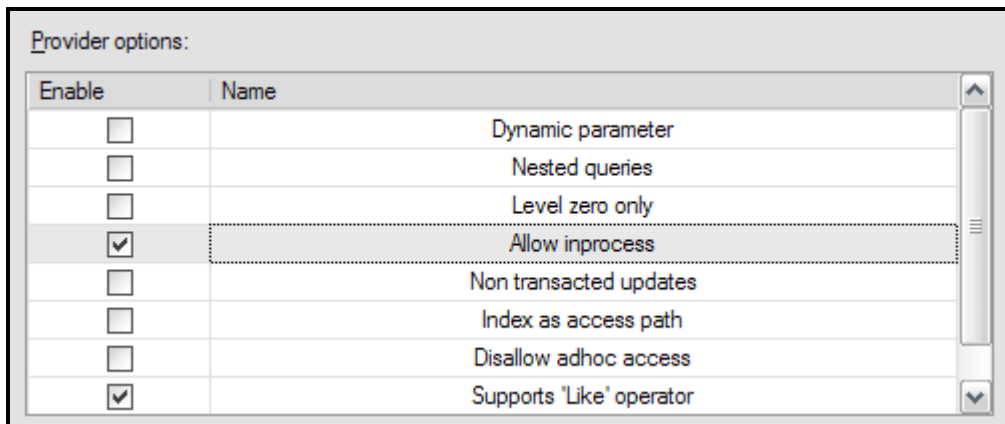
Provider options:

| Enable | Name |
|---|---|
| ☐ | Dynamic parameter |
| ☐ | Nested queries |
| ☐ | Level zero only |
| ☑ | Allow inprocess |
| ☐ | Non transacted updates |
| ☐ | Index as access path |
| ☐ | Disallow adhoc access |
| ☑ | Supports 'Like' operator |